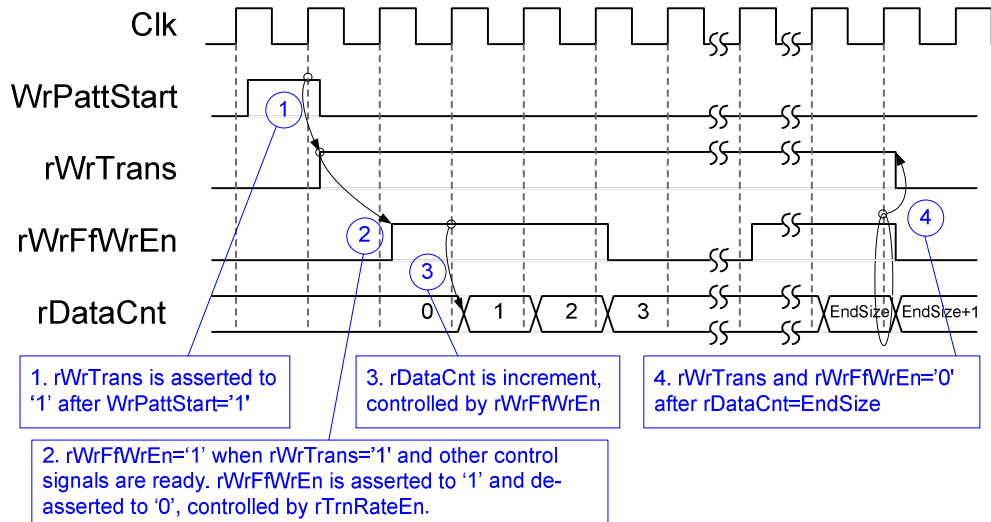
Clk

WrPattStart

rWrTrans

rWrFfWrEn

rDataCnt

1

2

3

4

0

1

2

3

EndSize

EndSize+1

1. rWrTrans is asserted to ‘1’ after WrPattStart=‘1’

3. rDataCnt is increment, controlled by rWrFfWrEn

4. rWrTrans and rWrFfWrEn=‘0’ after rDataCnt=EndSize

2. rWrFfWrEn=‘1’ when rWrTrans=‘1’ and other control signals are ready. rWrFfWrEn is asserted to ‘1’ and de-asserted to ‘0’, controlled by rTrnRateEn.